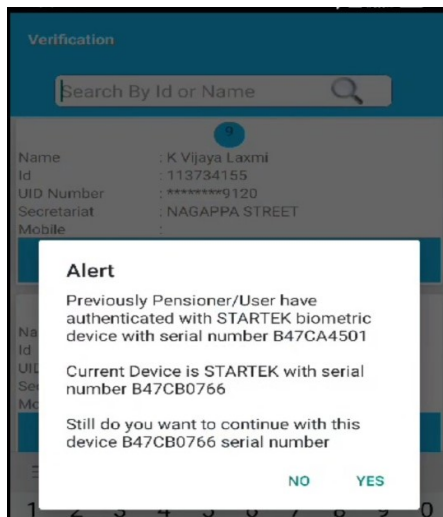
Verification

Search By Id or Name

9

Name : K Vijaya Laxmi
Id : 113734155
UID Number : ********9120
Secretariat : NAGAPPA STREET
Mobile :

Na
Id
UID
Se
Mo

Alert

Previously Pensioner/User have authenticated with STARTEK biometric device with serial number B47CA4501

Current Device is STARTEK with serial number B47CB0766

Still do you want to continue with this device B47CB0766 serial number

NO YES

1 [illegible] 0